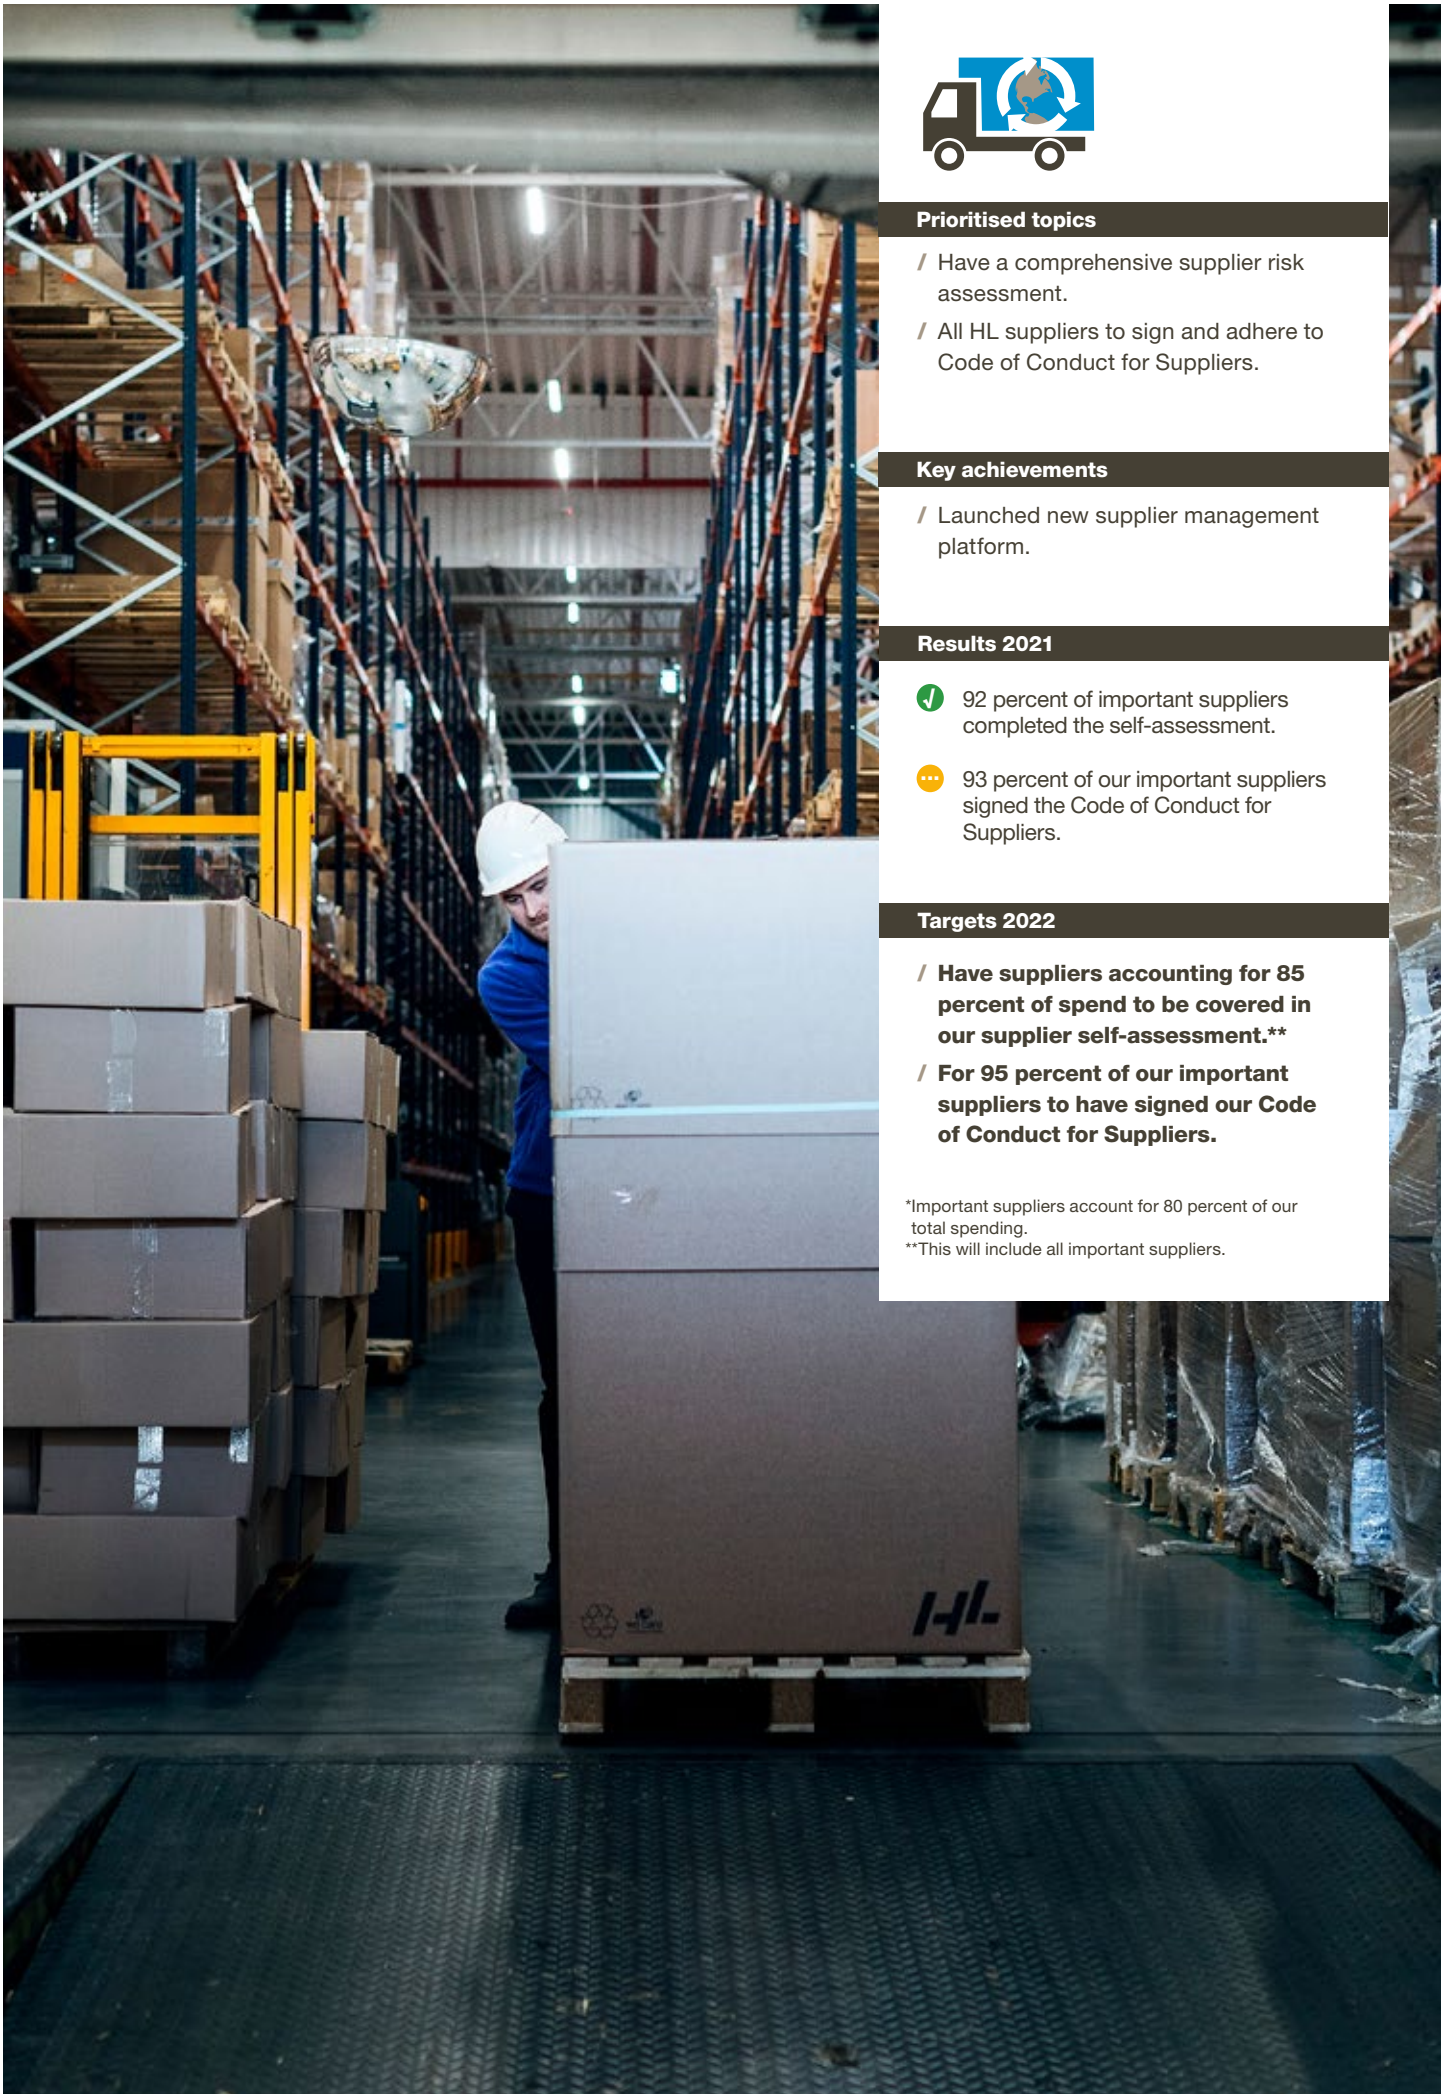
Prioritised topics

/ Have a comprehensive supplier risk assessment.

/ All HL suppliers to sign and adhere to Code of Conduct for Suppliers.

Key achievements

/ Launched new supplier management platform.

Results 2021

92 percent of important suppliers completed the self-assessment.

93 percent of our important suppliers signed the Code of Conduct for Suppliers.

Targets 2022

/ Have suppliers accounting for 85 percent of spend to be covered in our supplier self-assessment.**

/ For 95 percent of our important suppliers to have signed our Code of Conduct for Suppliers.

*Important suppliers account for 80 percent of our total spending.
**This will include all important suppliers.

HL